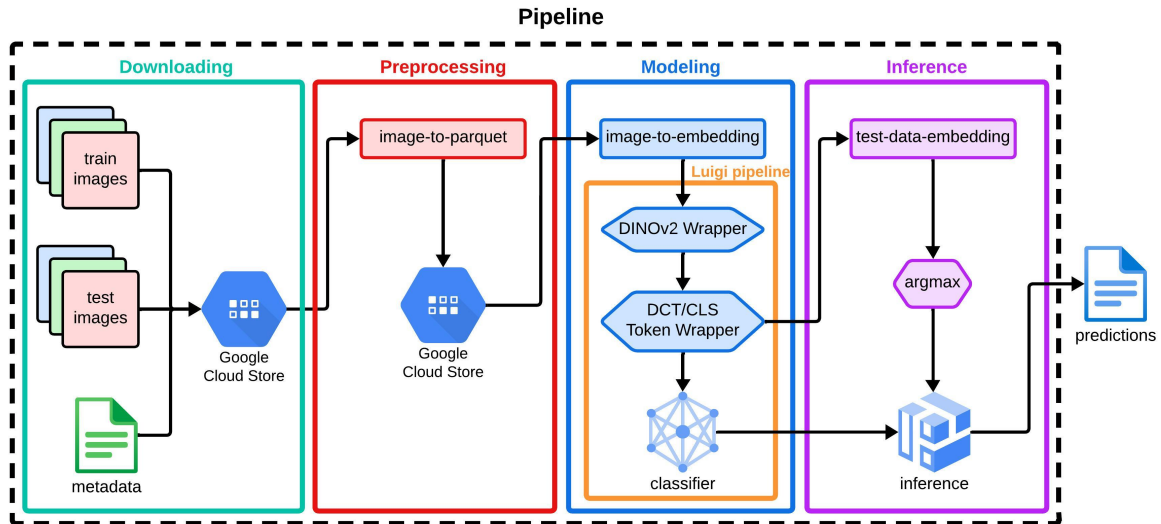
Pipeline

Downloading

train images

test images

Google Cloud Store

metadata

Preprocessing

image-to-parquet

Google Cloud Store

Modeling

image-to-embedding

Luigi pipeline

DINOv2 Wrapper

DCT/CLS Token Wrapper

classifier

Inference

test-data-embedding

argmax

inference

predictions